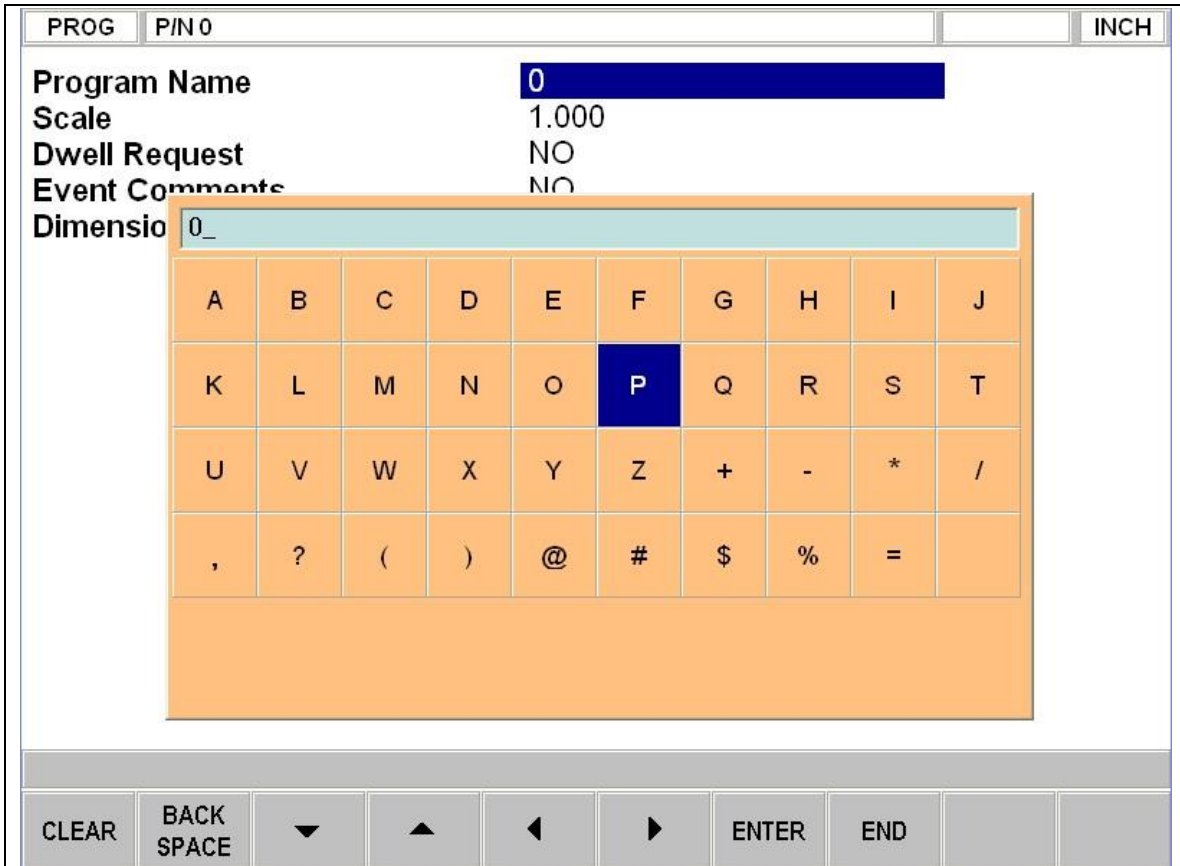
PROG | P/N 0 | | INCH

Program Name 0
Scale 1.000
Dwell Request NO
Event Comments NO
Dimensio 0_

| A | B | C | D | E | F | G | H | I | J |
|---|---|---|---|---|---|---|---|---|---|
| K | L | M | N | O | P | Q | R | S | T |
| U | V | W | X | Y | Z | + | - | * | / |
| , | ? | ( | ) | @ | # | $ | % | = | |

CLEAR | BACK SPACE | ▼ | ▲ | ◀ | ▶ | ENTER | END